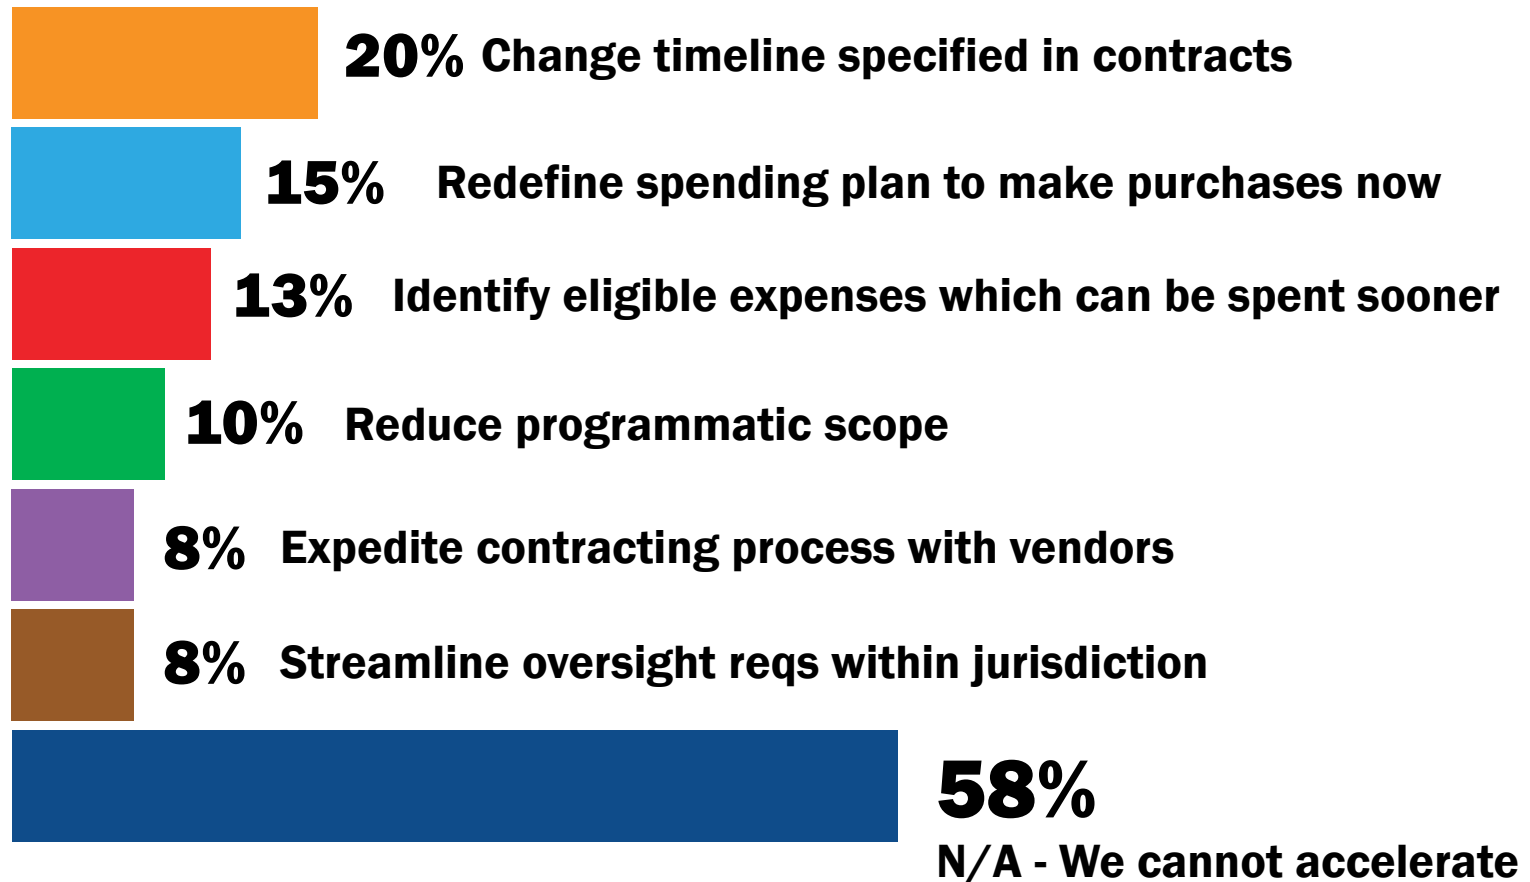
20% Change timeline specified in contracts

15% Redefine spending plan to make purchases now

13% Identify eligible expenses which can be spent sooner

10% Reduce programmatic scope

8% Expedite contracting process with vendors

8% Streamline oversight reqs within jurisdiction

58% N/A - We cannot accelerate